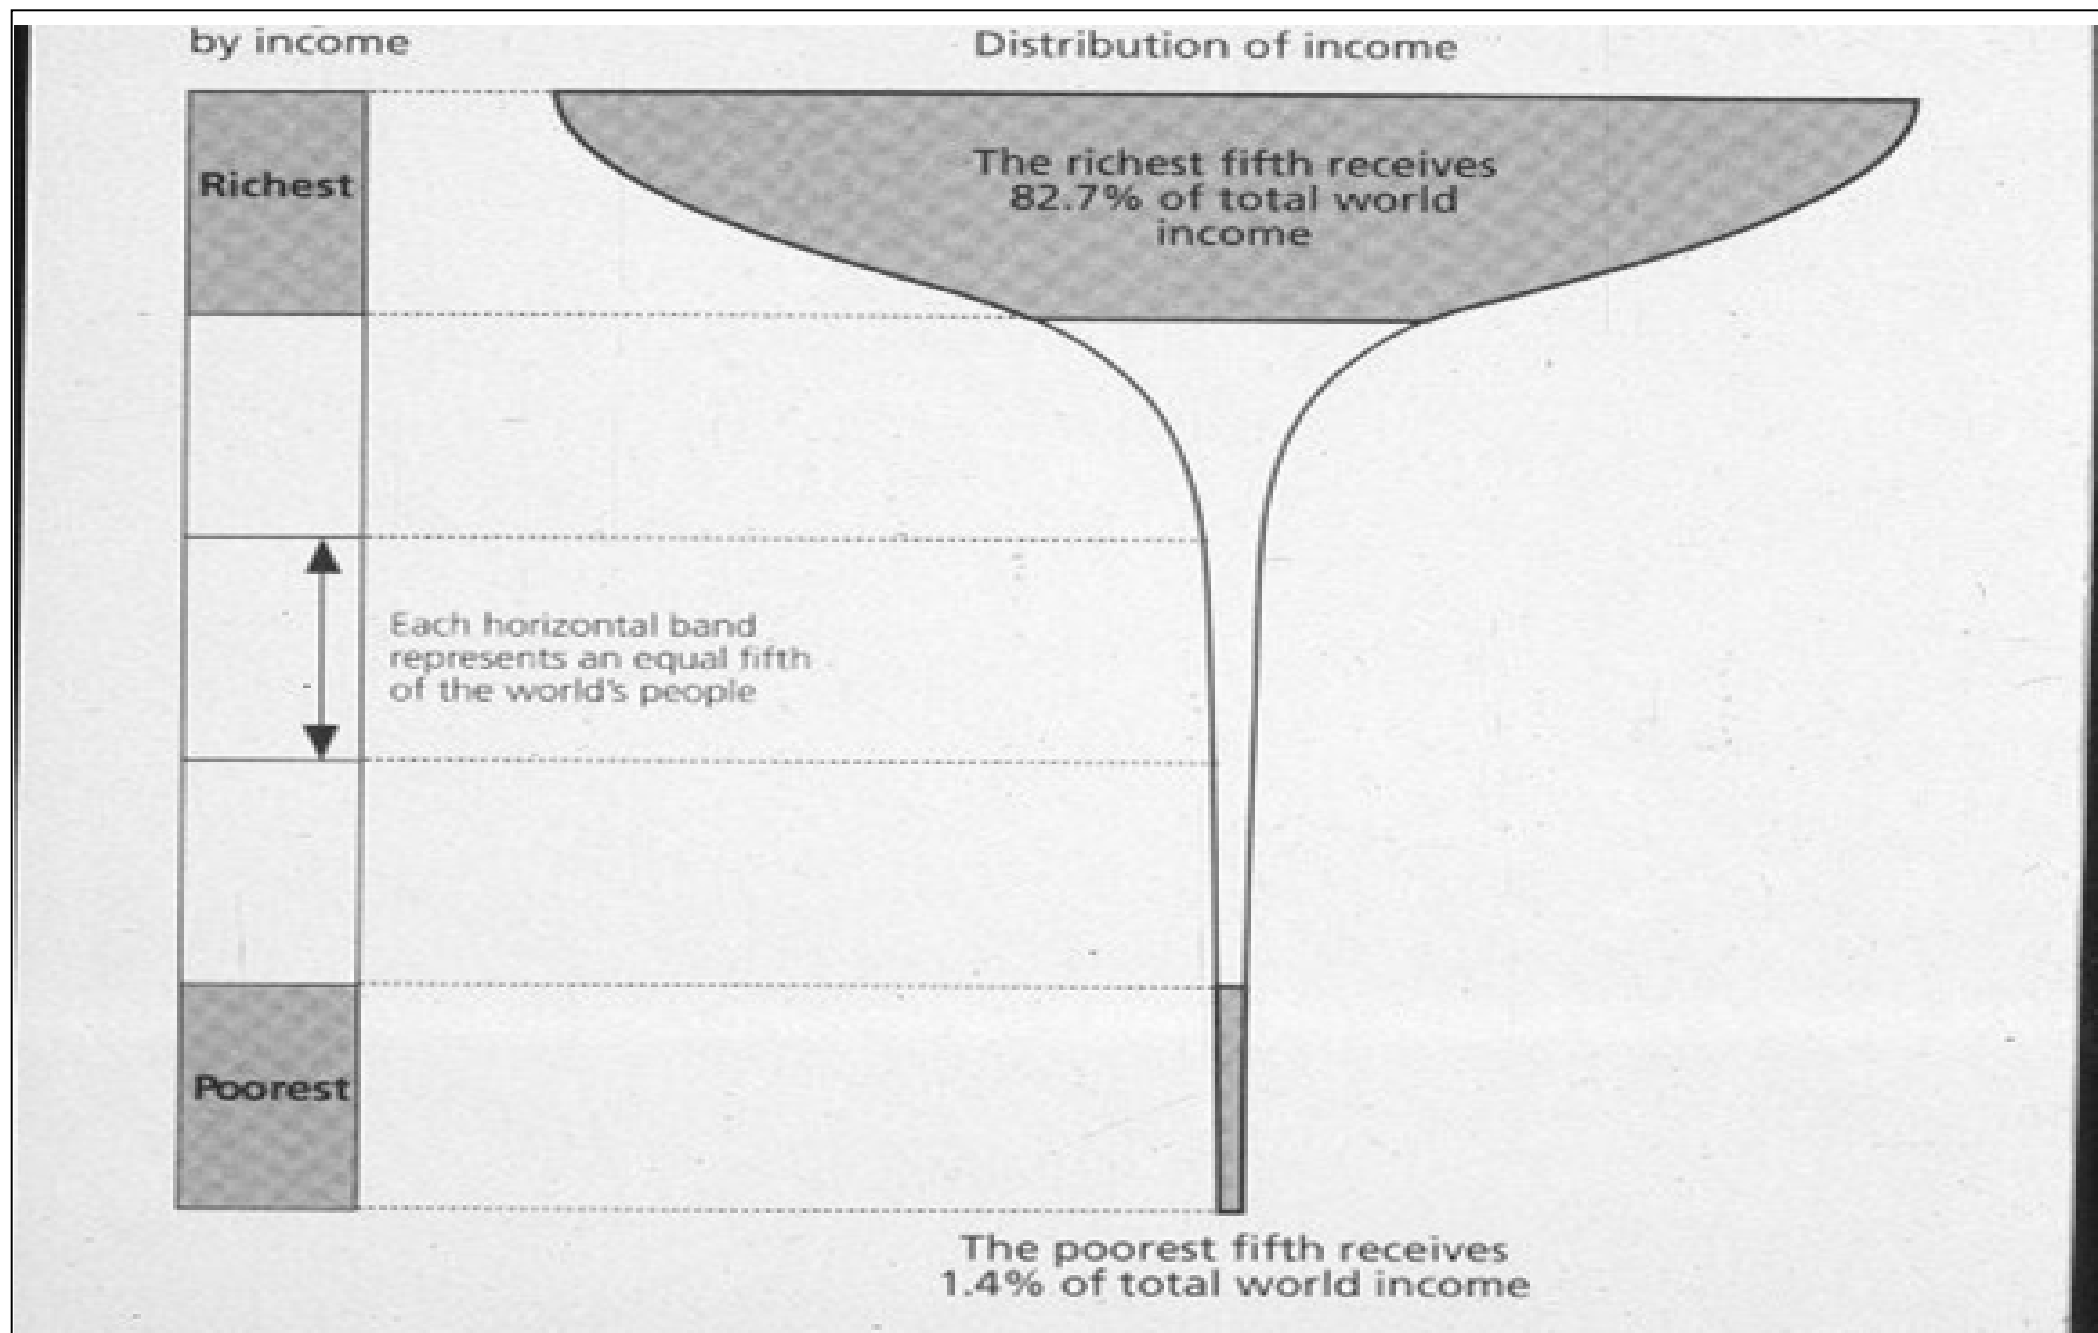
by income

Distribution of income

Richest

The richest fifth receives 82.7% of total world income

Each horizontal band represents an equal fifth of the world's people

Poorest

The poorest fifth receives 1.4% of total world income